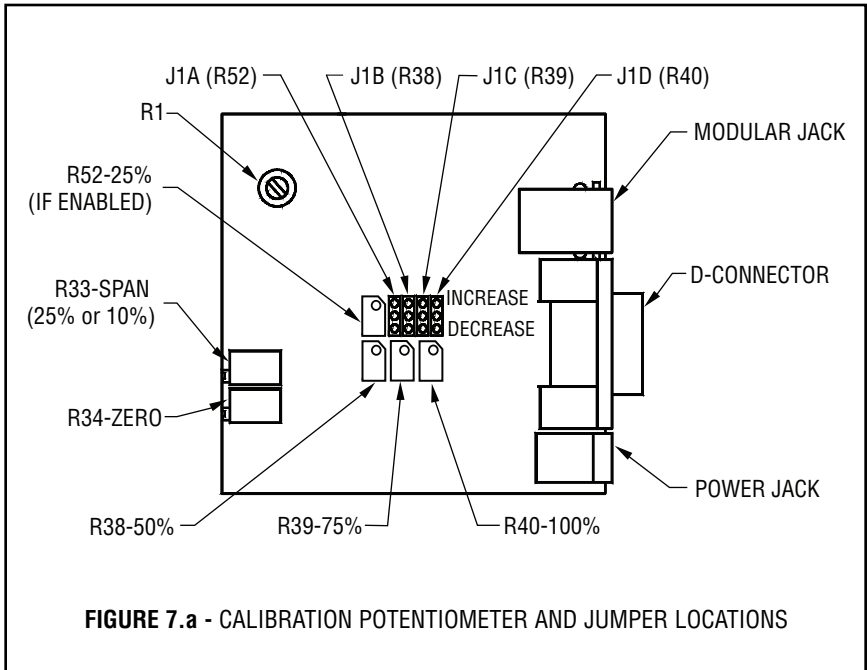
J1A (R52)
J1B (R38)
J1C (R39)
J1D (R40)
R1
MODULAR JACK
R52-25% (IF ENABLED)
INCREASE
DECREASE
D-CONNECTOR
R33-SPAN (25% or 10%)
R34-ZERO
POWER JACK
R38-50%
R39-75%
R40-100%

**FIGURE 7.a -** CALIBRATION POTENTIOMETER AND JUMPER LOCATIONS